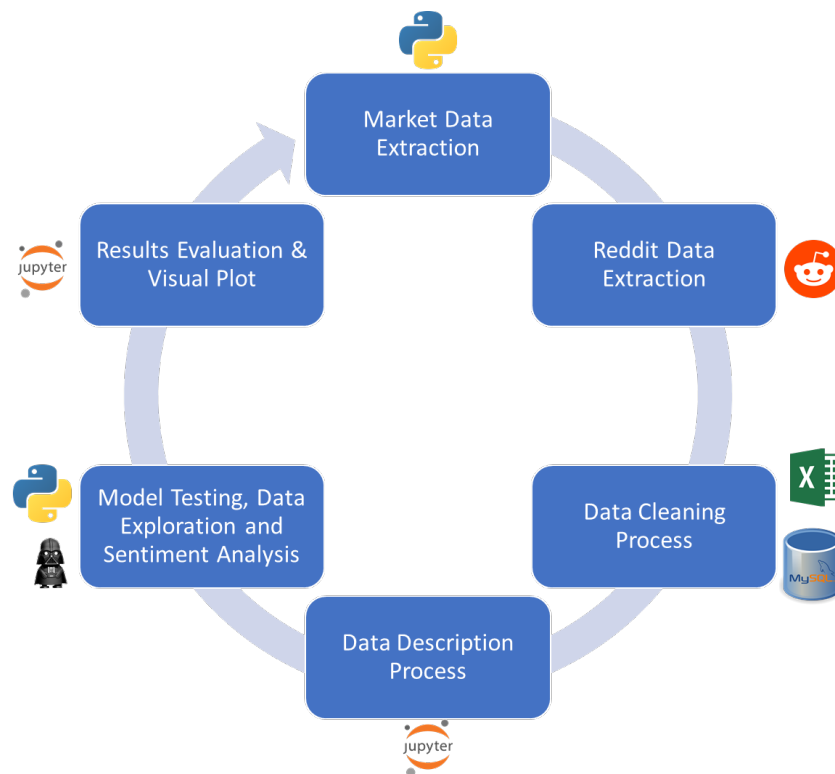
Market Data Extraction

Reddit Data Extraction

X

Data Cleaning Process

MySQL

Data Description Process

jupyter

Model Testing, Data Exploration and Sentiment Analysis

jupyter

Results Evaluation & Visual Plot